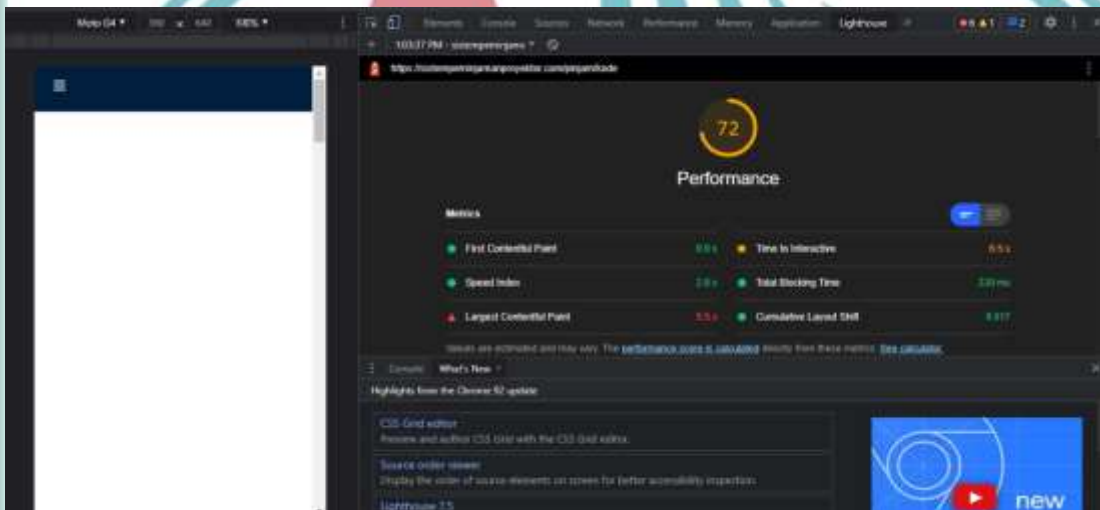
Moto G4 ▾ 360 x 640 100% ▾

Elements Console Sources Network Performance Memory Application Lighthouse »

10:33:37 PM - sistemperenges ▾

https://sistemperengarangroyeksi.com/pegandode

72

Performance

Metrics

First Contentful Paint 0.9 s

Time to Interactive 6.5 s

Speed Index 2.8 s

Total Blocking Time 220 ms

Largest Contentful Paint 5.5 s

Cumulative Layout Shift 0.017

Values are estimated and may vary. The performance score is calculated directly from these metrics. See calculator.

Console What's New ×

Highlights from the Chrome 92 update

CSS Grid editor
Preview and author CSS Grid with the CSS Grid editor.

Source order viewer
Display the order of source elements on screen for better accessibility inspection.

Lighthouse 7.5

new